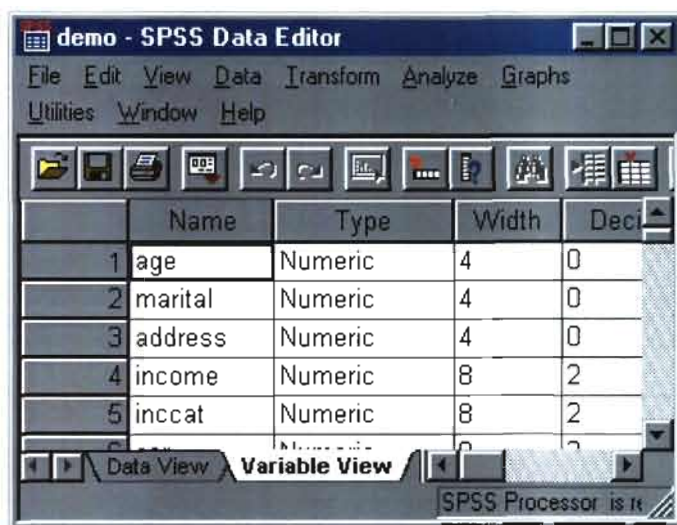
demo - SPSS Data Editor

File Edit View Data Transform Analyze Graphs Utilities Window Help

| | Name | Type | Width | Deci |
|---|---|---|---|---|
| 1 | age | Numeric | 4 | 0 |
| 2 | marital | Numeric | 4 | 0 |
| 3 | address | Numeric | 4 | 0 |
| 4 | income | Numeric | 8 | 2 |
| 5 | inccat | Numeric | 8 | 2 |
| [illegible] | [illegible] | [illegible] | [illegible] | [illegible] |

Data View Variable View

SPSS Processor is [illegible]